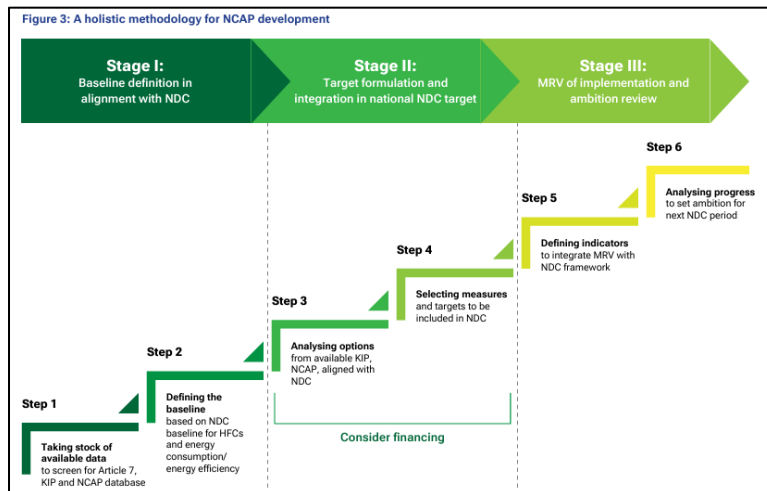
Figure 3: A holistic methodology for NCAP development

Stage I:
Baseline definition in alignment with NDC

Stage II:
Target formulation and integration in national NDC target

Stage III:
MRV of implementation and ambition review

Step 6
Analysing progress to set ambition for next NDC period

Step 5
Defining indicators to integrate MRV with NDC framework

Step 4
Selecting measures and targets to be included in NDC

Step 3
Analysing options from available KIP, NCAP, aligned with NDC

Step 2
Defining the baseline based on NDC baseline for HFCs and energy consumption/ energy efficiency

Step 1
Taking stock of available data to screen for Article 7, KIP and NCAP database

Consider financing